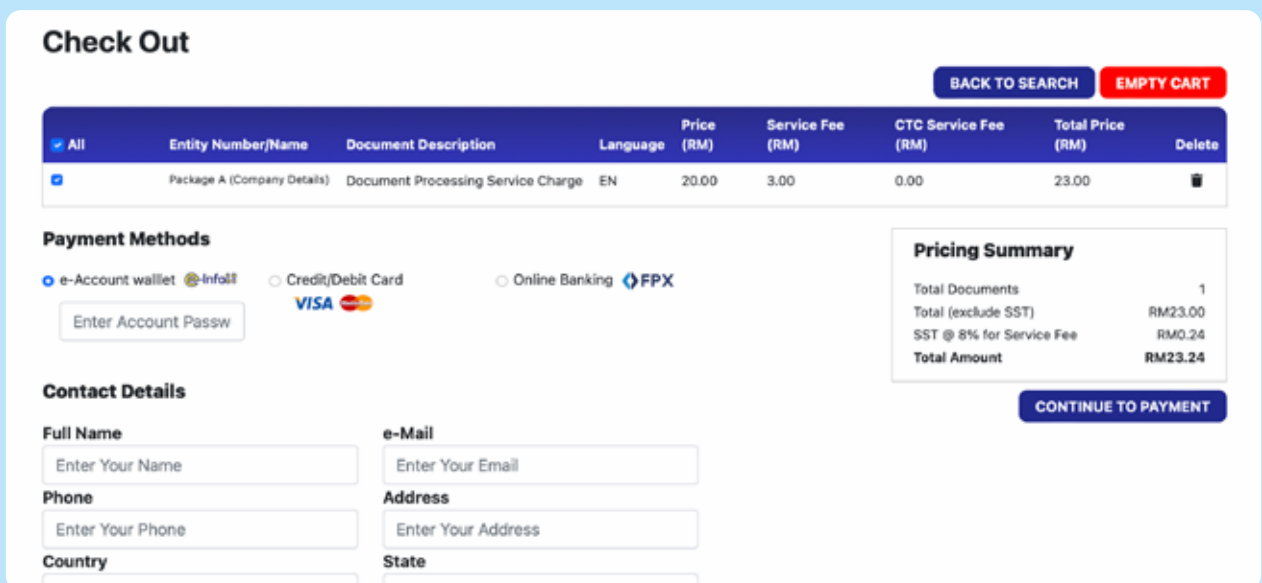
Check Out

BACK TO SEARCH EMPTY CART

| All | Entity Number/Name | Document Description | Language | Price (RM) | Service Fee (RM) | CTC Service Fee (RM) | Total Price (RM) | Delete |
|---|---|---|---|---|---|---|---|---|
| | Package A (Company Details) | Document Processing Service Charge | EN | 20.00 | 3.00 | 0.00 | 23.00 | |

Payment Methods

e-Account wallet Infoll Credit/Debit Card VISA Online Banking FPX

Enter Account Passw

Pricing Summary

Total Documents 1
Total (exclude SST) RM23.00
SST @ 8% for Service Fee RM0.24
Total Amount RM23.24

CONTINUE TO PAYMENT

Contact Details

Full Name
Enter Your Name

e-Mail
Enter Your Email

Phone
Enter Your Phone

Address
Enter Your Address

Country

State